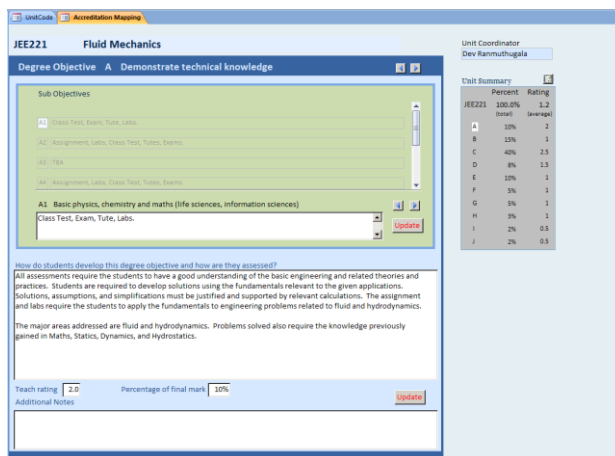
UnitCode | Accreditation Mapping

JEE221 Fluid Mechanics

Degree Objective A Demonstrate technical knowledge

Sub Objectives

A1 Class Test, Exam, Tute, Labs.

A2 Assignment, Labs, Class Test, Tutes, Exams.

A3 TBA

A4 Assignment, Labs, Class Test, Tutes, Exams.

A1 Basic physics, chemistry and maths (life sciences, information sciences)

Class Test, Exam, Tute, Labs.

Update

How do students develop this degree objective and how are they assessed?

All assessments require the students to have a good understanding of the basic engineering and related theories and practices. Students are required to develop solutions using the fundamentals relevant to the given applications. Solutions, assumptions, and simplifications must be justified and supported by relevant calculations. The assignment and labs require the students to apply the fundamentals to engineering problems related to fluid and hydrodynamics.

The major areas addressed are fluid and hydrodynamics. Problems solved also require the knowledge previously gained in Maths, Statics, Dynamics, and Hydrostatics.

Teach rating 2.0 Percentage of final mark 10%

Additional Notes

Update

Unit Coordinator
Dev Ranmuthugala

Unit Summary

| | Percent | Rating |
|---|---|---|
| JEE221 | 100.0% (total) | 1.2 (average) |
| A | 10% | 2 |
| B | 15% | 1 |
| C | 40% | 2.5 |
| D | 8% | 1.5 |
| E | 10% | 1 |
| F | 5% | 1 |
| G | 5% | 1 |
| H | 3% | 1 |
| I | 2% | 0.5 |
| J | 2% | 0.5 |